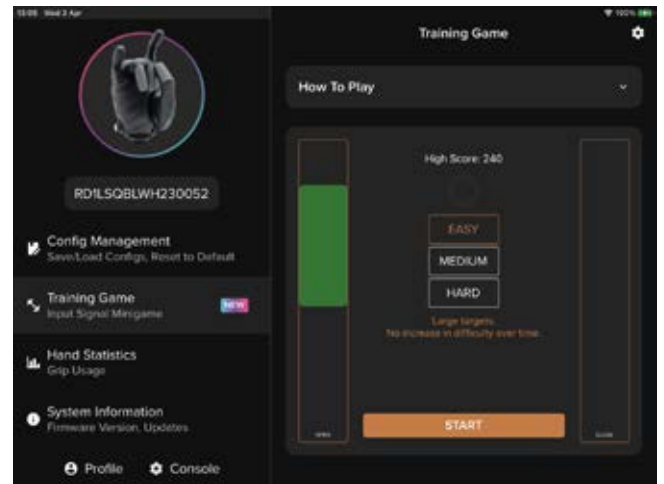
15:05 Wed 2 Apr

100%

RD1LSQBLWH230052

Config Management
Save/Load Configs, Reset to Default

Training Game
Input Signal Minigame

NEW

Hand Statistics
Grip Usage

System Information
Firmware Version, Updates

Profile

Console

Training Game

How To Play

High Score: 240

EASY

MEDIUM

HARD

Large targets.
No increase in difficulty over time.

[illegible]

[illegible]

START